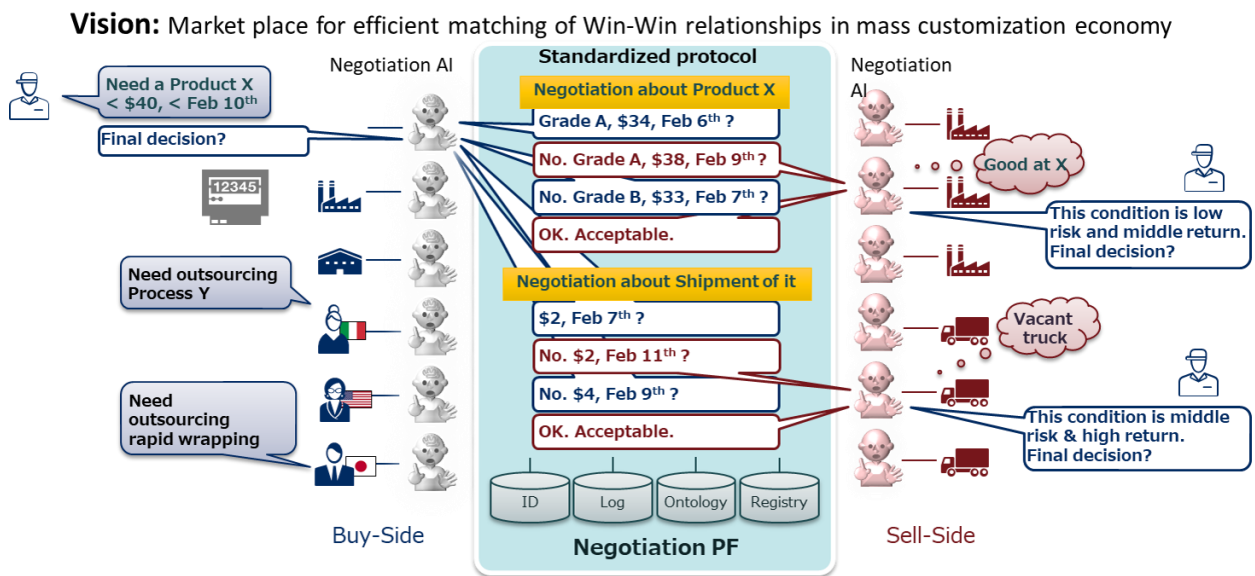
**Vision:** Market place for efficient matching of Win-Win relationships in mass customization economy

Negotiation AI

Standardized protocol

Negotiation AI

Need a Product X < \$40, < Feb 10$^{th}$

Final decision?

Negotiation about Product X

Grade A, \$34, Feb 6$^{th}$ ?

No. Grade A, \$38, Feb 9$^{th}$ ?

No. Grade B, \$33, Feb 7$^{th}$ ?

OK. Acceptable.

Good at X

This condition is low risk and middle return. Final decision?

12345

Need outsourcing Process Y

Negotiation about Shipment of it

\$2, Feb 7$^{th}$ ?

No. \$2, Feb 11$^{th}$ ?

No. \$4, Feb 9$^{th}$ ?

OK. Acceptable.

Vacant truck

This condition is middle risk & high return. Final decision?

Need outsourcing rapid wrapping

ID

Log

Ontology

Registry

Buy-Side

Negotiation PF

Sell-Side